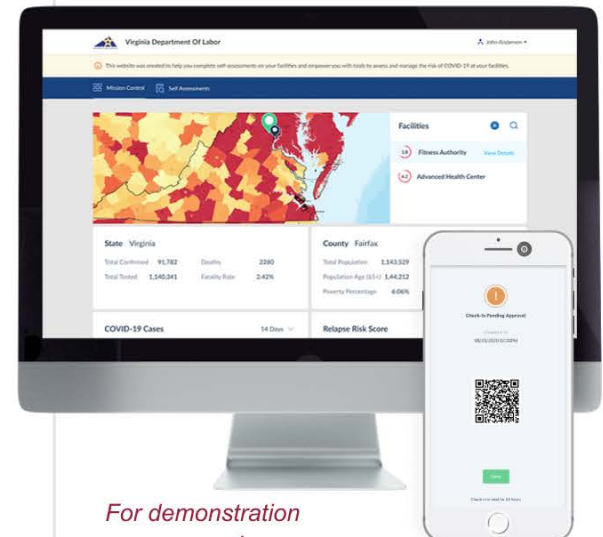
Virginia Department Of Labor

John Anderson

This website was created to help you complete self-assessments on your facilities and empower you with tools to assess and manage the risk of COVID-19 at your facilities.

Mission Control

Self Assessments

Facilities

3.8 Fitness Authority View Details

4.2 Advanced Health Center

State Virginia

Total Confirmed 91,782

Deaths 2380

Total Tested 1,140,341

Fatality Rate 2.42%

County Fairfax

Total Population 1,143,529

Population Age (65+) 1,44,212

Poverty Percentage 4.06%

COVID-19 Cases

14 Days

Relapse Risk Score

Check-In Pending Approval

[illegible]

08/31/2020 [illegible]

Done

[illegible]

For demonstration